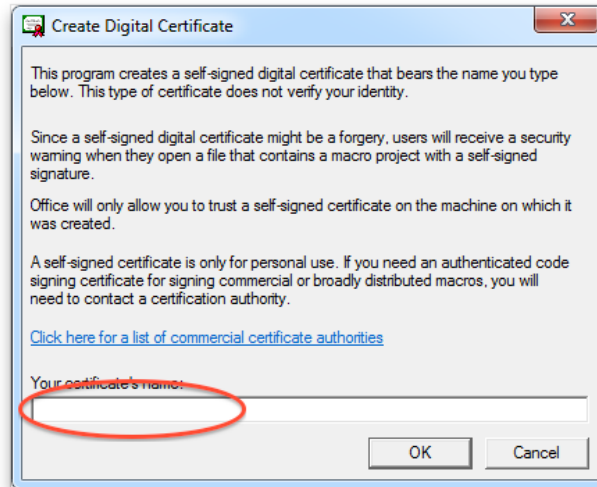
Create Digital Certificate

This program creates a self-signed digital certificate that bears the name you type below. This type of certificate does not verify your identity.

Since a self-signed digital certificate might be a forgery, users will receive a security warning when they open a file that contains a macro project with a self-signed signature.

Office will only allow you to trust a self-signed certificate on the machine on which it was created.

A self-signed certificate is only for personal use. If you need an authenticated code signing certificate for signing commercial or broadly distributed macros, you will need to contact a certification authority.

Click here for a list of commercial certificate authorities

Your certificate's name:

OK Cancel